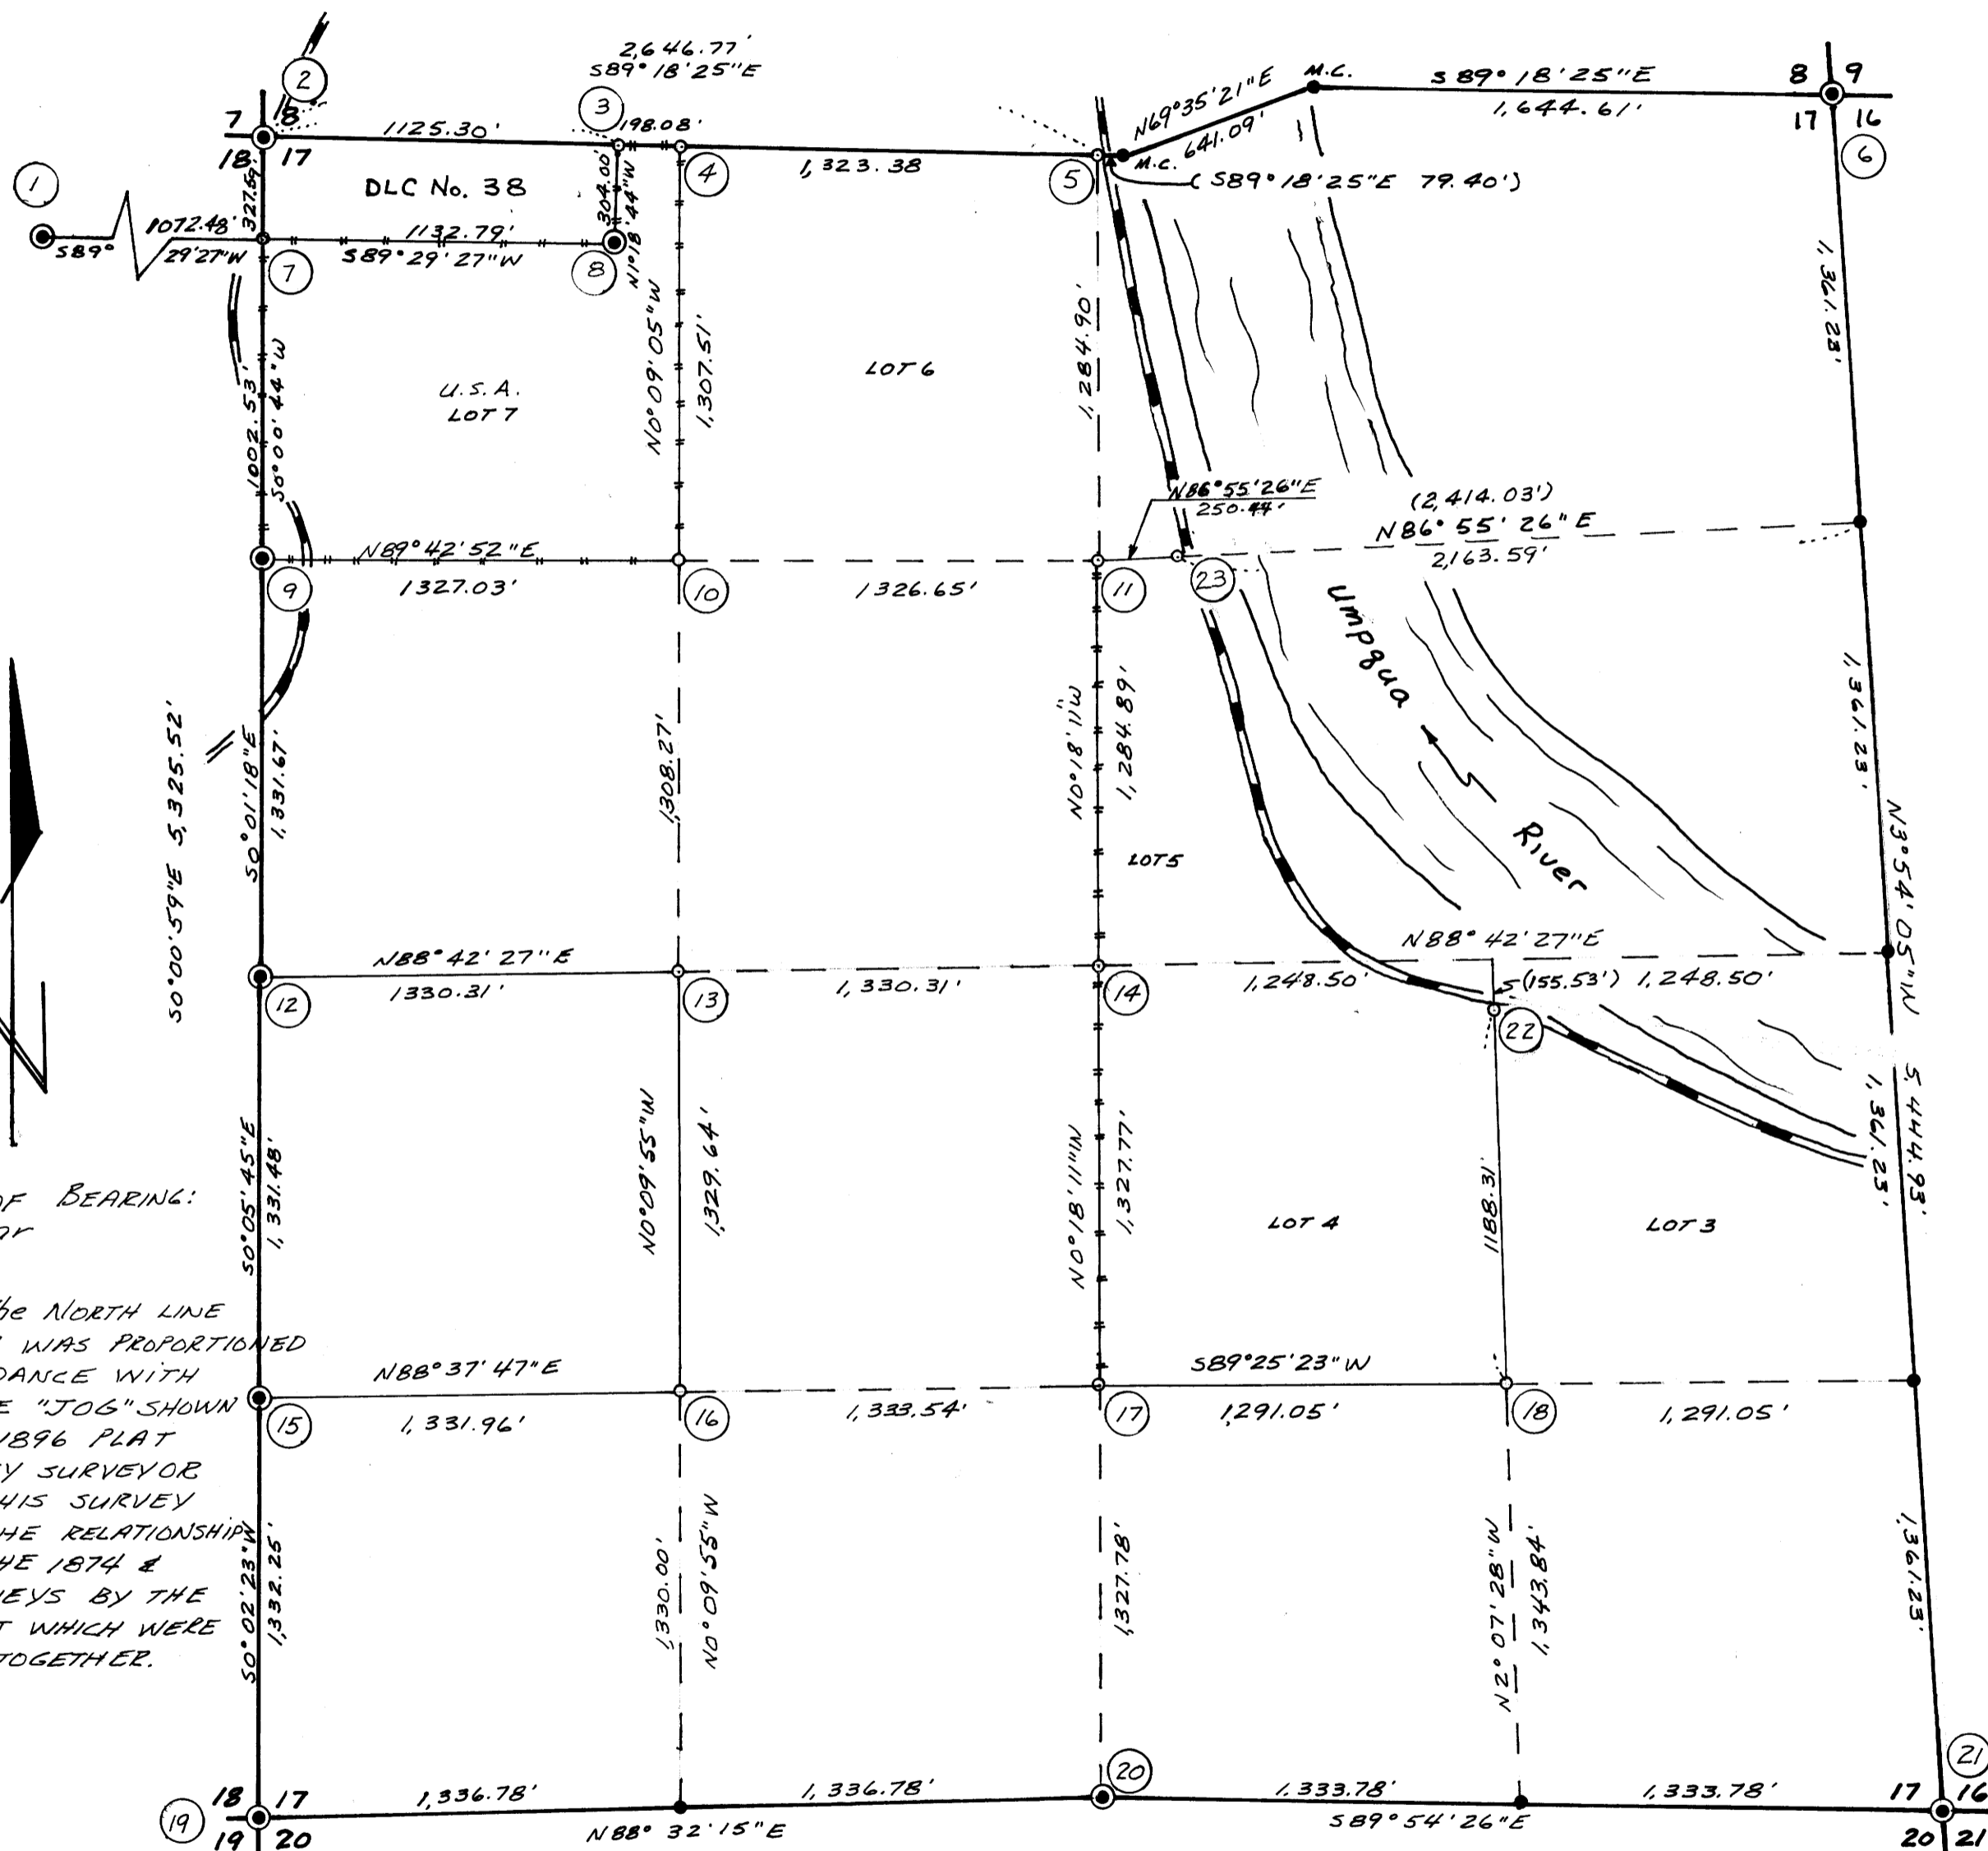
2,646.77'
S89° 18' 25"E

7 8
18 17

2

3

1125.30'

198.08'

N69°35'21"E
M.C.
641.09'
M.C.

S89° 18' 25"E
1,644.61'

8 9
17 16

6

1

DLC No. 38

4

1,323.38

5

( S89° 18' 25"E 79.40')

1072.48'
S89° 29' 27"W
327.54'

1132.79'
S89° 29' 27"W

304.00'
N1°18'44"W

7

8

1,361.23'

1002.53'
S0°00'44"W

U.S.A.
LOT 7

N0°09'05"W
1,307.51'

LOT 6

1,284.90'

N86°55'26"E
250.44'

(2,414.03')
N86° 55' 26"E
2,163.59'

N89°42'52"E
1327.03'

9

10

1,326.65'

11

23

Umpqua

River

S0°00'59"E 5,325.52'

S0°01'18"E
1,331.67'

1,308.27'

N0°18'11"W
1,284.89'

LOT 5

1,361.23'

N3°54'05"W

N88° 42' 27"E
1330.31'

12

13

1,330.31'

14

N88° 42' 27"E
1,248.50'

(155.53') 1,248.50'

22

5,444.93'

1,361.23'

OF BEARING:
ar

he NORTH LINE
WAS PROPORTIONED
DANCE WITH
E "JOG" SHOWN
1896 PLAT
Y SURVEYOR
HIS SURVEY
HE RELATIONSHIP
HE 1874 &
EYS BY THE
T WHICH WERE
TOGETHER.

S0°05'45"E
1,331.48'

N0°09'55"W
1,329.64'

N0°18'11"W
1,327.77'

LOT 4

1188.31'

LOT 3

N88°37'47"E
1,331.96'

15

16

1,333.54'

17

S89°25'23"W
1,291.05'

18

1,291.05'

S0°02'23"W
1,332.25'

1,330.00'
N0°09'55"W

1,327.78'

N2°07'28"W
1,343.84'

1,361.23'

18 17
19 20

19

1,336.78'

1,336.78'

N88° 32' 15"E

20

1,333.78'

S89° 54' 26"E

1,333.78'

17 16
20 21

21